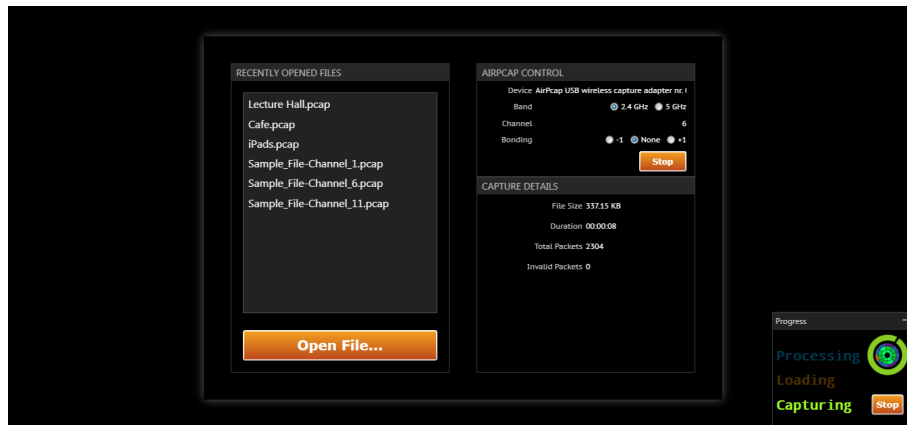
RECENTLY OPENED FILES

Lecture Hall.pcap
Cafe.pcap
iPads.pcap
Sample_File-Channel_1.pcap
Sample_File-Channel_6.pcap
Sample_File-Channel_11.pcap

Open File...

AIRPCAP CONTROL

Device AirPcap USB wireless capture adapter nr. (
Band 2.4 GHz 5 GHz
Channel 6
Bonding -1 None +1
Stop

CAPTURE DETAILS

File Size 337.15 KB
Duration 00:00:08
Total Packets 2304
Invalid Packets 0

Progress
Processing
Loading
Capturing
Stop